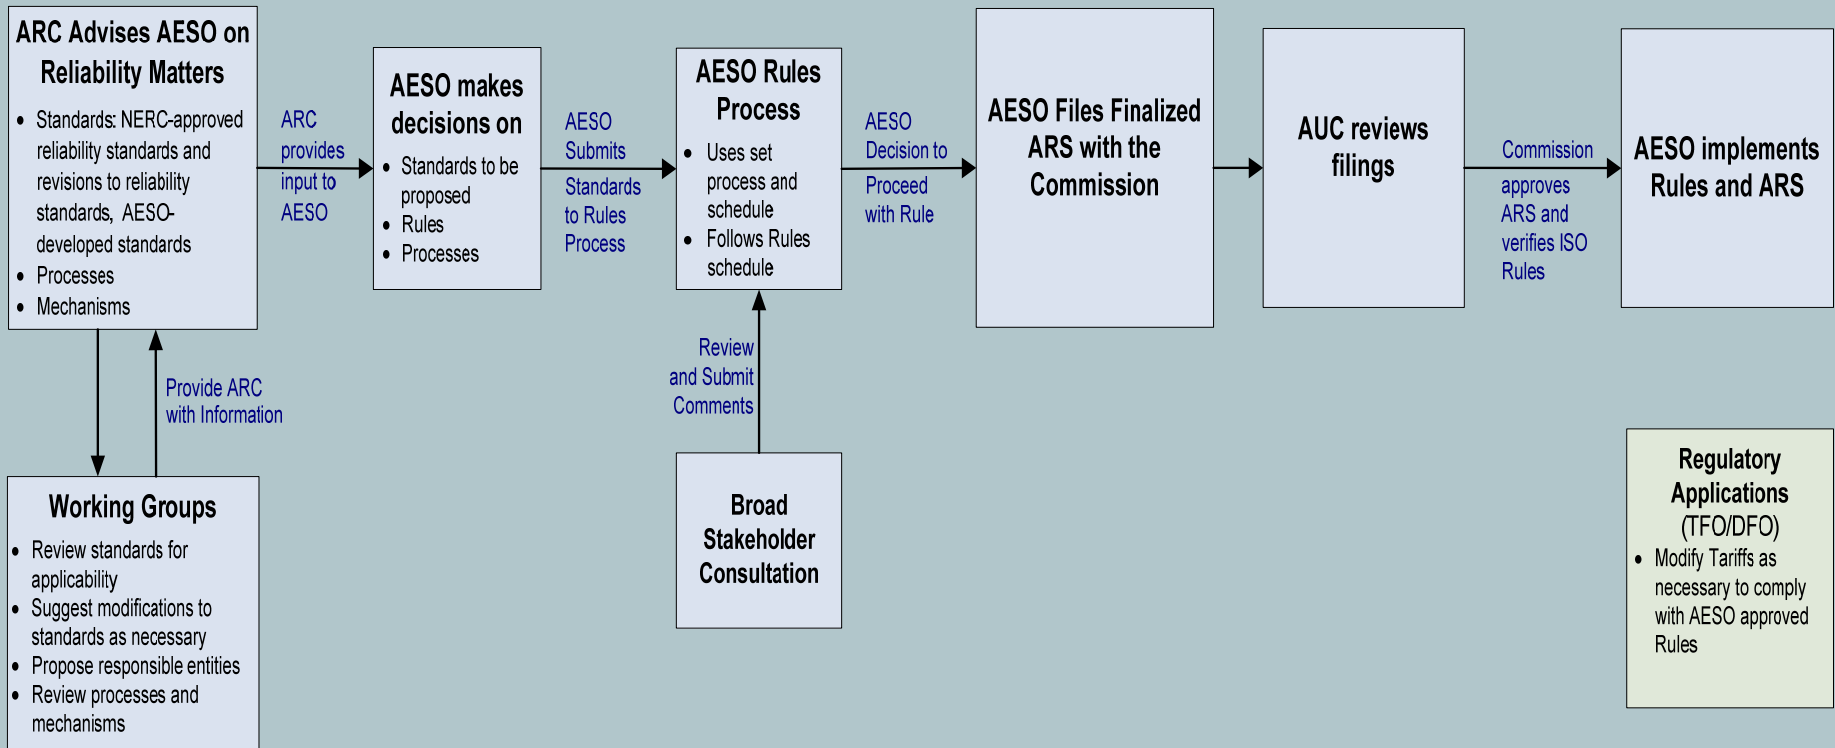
ARC Advises AESO on Reliability Matters

- Standards: NERC-approved reliability standards and revisions to reliability standards, AESO-developed standards
- Processes
- Mechanisms

ARC provides input to AESO

AESO makes decisions on

- Standards to be proposed
- Rules
- Processes

AESO Submits Standards to Rules Process

AESO Rules Process

- Uses set process and schedule
- Follows Rules schedule

AESO Decision to Proceed with Rule

AESO Files Finalized ARS with the Commission

AUC reviews filings

Commission approves ARS and verifies ISO Rules

AESO implements Rules and ARS

Provide ARC with Information

Review and Submit Comments

Working Groups

- Review standards for applicability
- Suggest modifications to standards as necessary
- Propose responsible entities
- Review processes and mechanisms

Broad Stakeholder Consultation

Regulatory Applications (TFO/DFO)

- Modify Tariffs as necessary to comply with AESO approved Rules